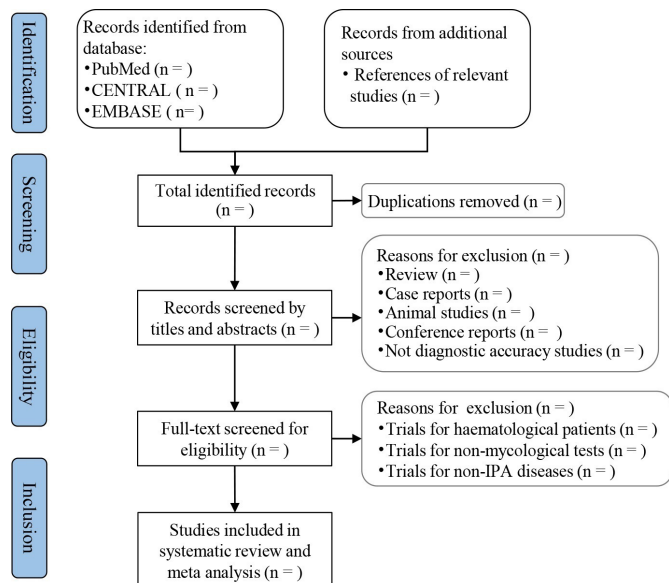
Identification

Records identified from database:
•PubMed (n = )
•CENTRAL ( n = )
•EMBASE ( n= )

Records from additional sources
• References of relevant studies (n = )

Screening

Total identified records (n = )

Duplications removed (n = )

Eligibility

Reasons for exclusion (n = )
•Review (n = )
•Case reports (n = )
•Animal studies (n = )
•Conference reports (n = )
•Not diagnostic accuracy studies (n = )

Records screened by titles and abstracts (n = )

Full-text screened for eligibility (n = )

Reasons for exclusion (n = )
•Trials for haematological patients (n = )
•Trials for non-mycological tests (n = )
•Trials for non-IPA diseases (n = )

Inclusion

Studies included in systematic review and meta analysis (n = )